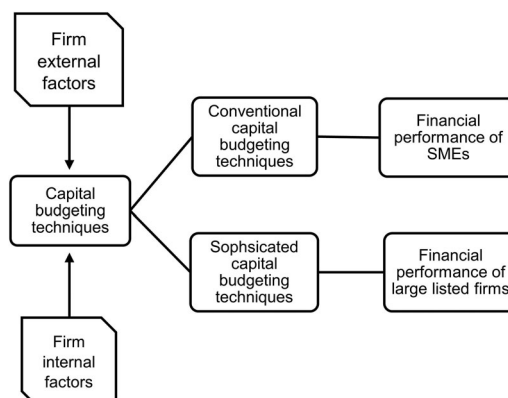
Firm external factors

Capital budgeting techniques

Firm internal factors

Conventional capital budgeting techniques

Sophsicated capital budgeting techniques

Financial performance of SMEs

Financial performance of large listed firms